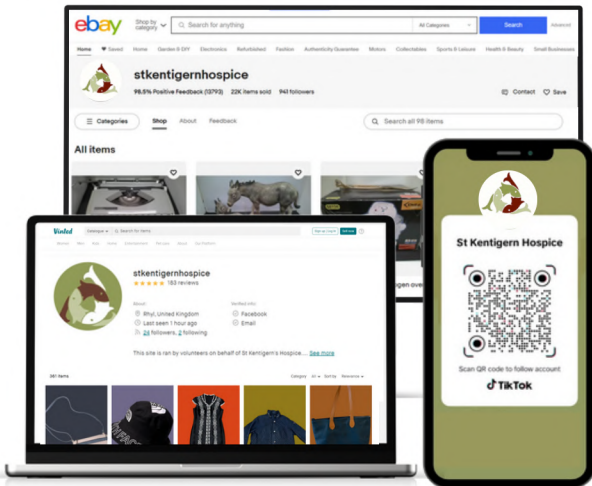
ebay Shop by category Search for anything All Categories Search Advanced

Home Saved Home Garden & DIY Electronics Refurbished Fashion Authenticity Guarantee Motors Collectables Sports & Leisure Health & Beauty Small Businesses

stkentigernhospice

98.5% Positive Feedback (13793) 22K items sold 941 followers

Contact Save

Categories Shop About Feedback

Search all 98 items

All items

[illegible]gen over

Vinted Catalogue Search for items Sign up | Log in Sell now

stkentigernhospice
183 reviews

About:
Rhyl, United Kingdom
Last seen 1 hour ago
24 followers, 2 following

Verified info:
Facebook
Email

This site is ran by volunteers on behalf of St Kentigern's Hospice ... See more

461 items

St Kentigern Hospice

Scan QR code to follow account

TikTok